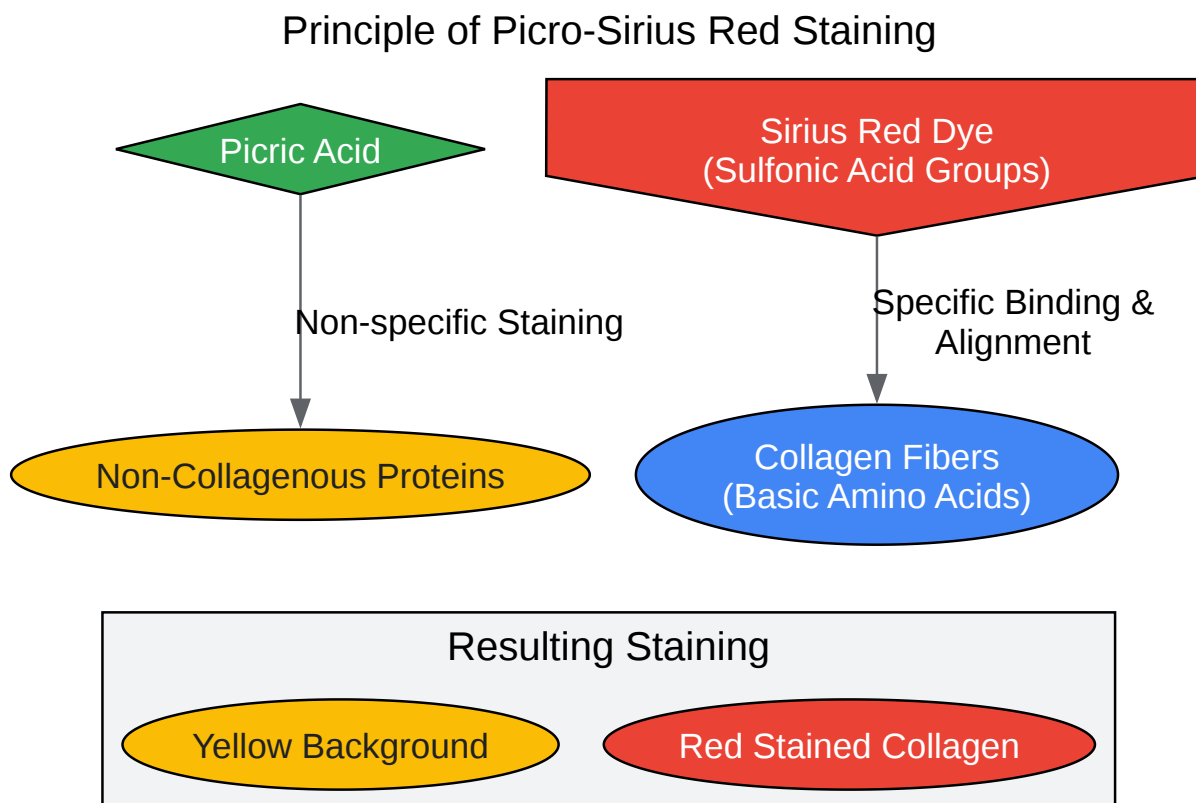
Principle of Picro-Sirius Red Staining

Picric Acid

Sirius Red Dye
(Sulfonic Acid Groups)

Non-specific Staining

Specific Binding & Alignment

Non-Collagenous Proteins

Collagen Fibers
(Basic Amino Acids)

Resulting Staining

Yellow Background

Red Stained Collagen